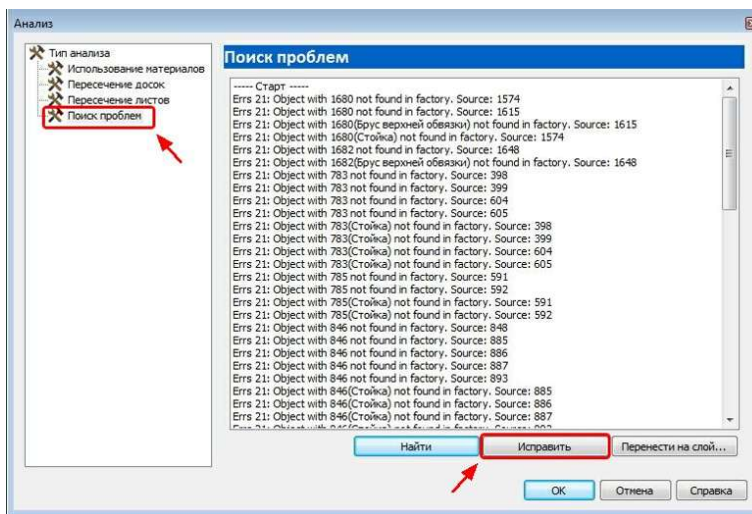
Анализ

Тип анализа
Использование материалов
Пересечение досок
Пересечение листов
Поиск проблем

Поиск проблем

----- Старт -----
Errs 21: Object with 1680 not found in factory. Source: 1574
Errs 21: Object with 1680 not found in factory. Source: 1615
Errs 21: Object with 1680(Брус верхней обвязки) not found in factory. Source: 1615
Errs 21: Object with 1680(Стойка) not found in factory. Source: 1574
Errs 21: Object with 1682 not found in factory. Source: 1648
Errs 21: Object with 1682(Брус верхней обвязки) not found in factory. Source: 1648
Errs 21: Object with 783 not found in factory. Source: 398
Errs 21: Object with 783 not found in factory. Source: 399
Errs 21: Object with 783 not found in factory. Source: 604
Errs 21: Object with 783 not found in factory. Source: 605
Errs 21: Object with 783(Стойка) not found in factory. Source: 398
Errs 21: Object with 783(Стойка) not found in factory. Source: 399
Errs 21: Object with 783(Стойка) not found in factory. Source: 604
Errs 21: Object with 783(Стойка) not found in factory. Source: 605
Errs 21: Object with 785 not found in factory. Source: 591
Errs 21: Object with 785 not found in factory. Source: 592
Errs 21: Object with 785(Стойка) not found in factory. Source: 591
Errs 21: Object with 785(Стойка) not found in factory. Source: 592
Errs 21: Object with 846 not found in factory. Source: 848
Errs 21: Object with 846 not found in factory. Source: 885
Errs 21: Object with 846 not found in factory. Source: 886
Errs 21: Object with 846 not found in factory. Source: 887
Errs 21: Object with 846 not found in factory. Source: 893
Errs 21: Object with 846(Стойка) not found in factory. Source: 885
Errs 21: Object with 846(Стойка) not found in factory. Source: 886
Errs 21: Object with 846(Стойка) not found in factory. Source: 887
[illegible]

Найти
Исправить
Перенести на слой...
OK
Отмена
Справка